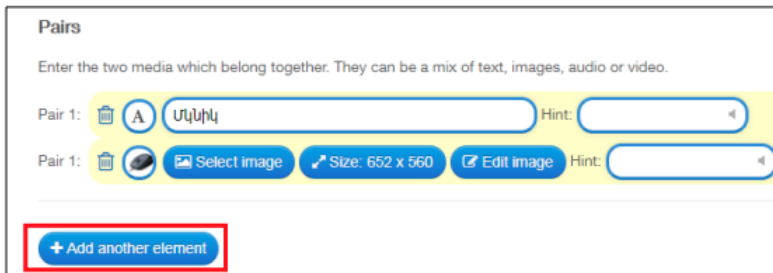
Pairs

Enter the two media which belong together. They can be a mix of text, images, audio or video.

Pair 1: A Մկնիկ Hint:

Pair 1: Select image Size: 652 x 560 Edit image Hint:

+ Add another element